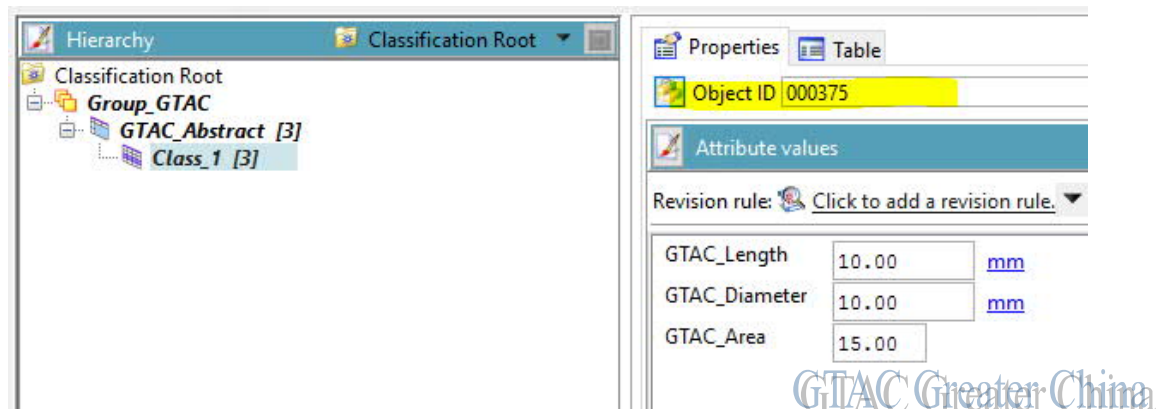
Hierarchy
Classification Root

Classification Root
Group_GTAC
GTAC_Abstract [3]
Class_1 [3]

Properties
Table

Object ID 000375

Attribute values

Revision rule: Click to add a revision rule.

| GTAC_Length | 10.00 | mm |
|---|---|---|
| GTAC_Diameter | 10.00 | mm |
| GTAC_Area | 15.00 | |

GTAC Greater China